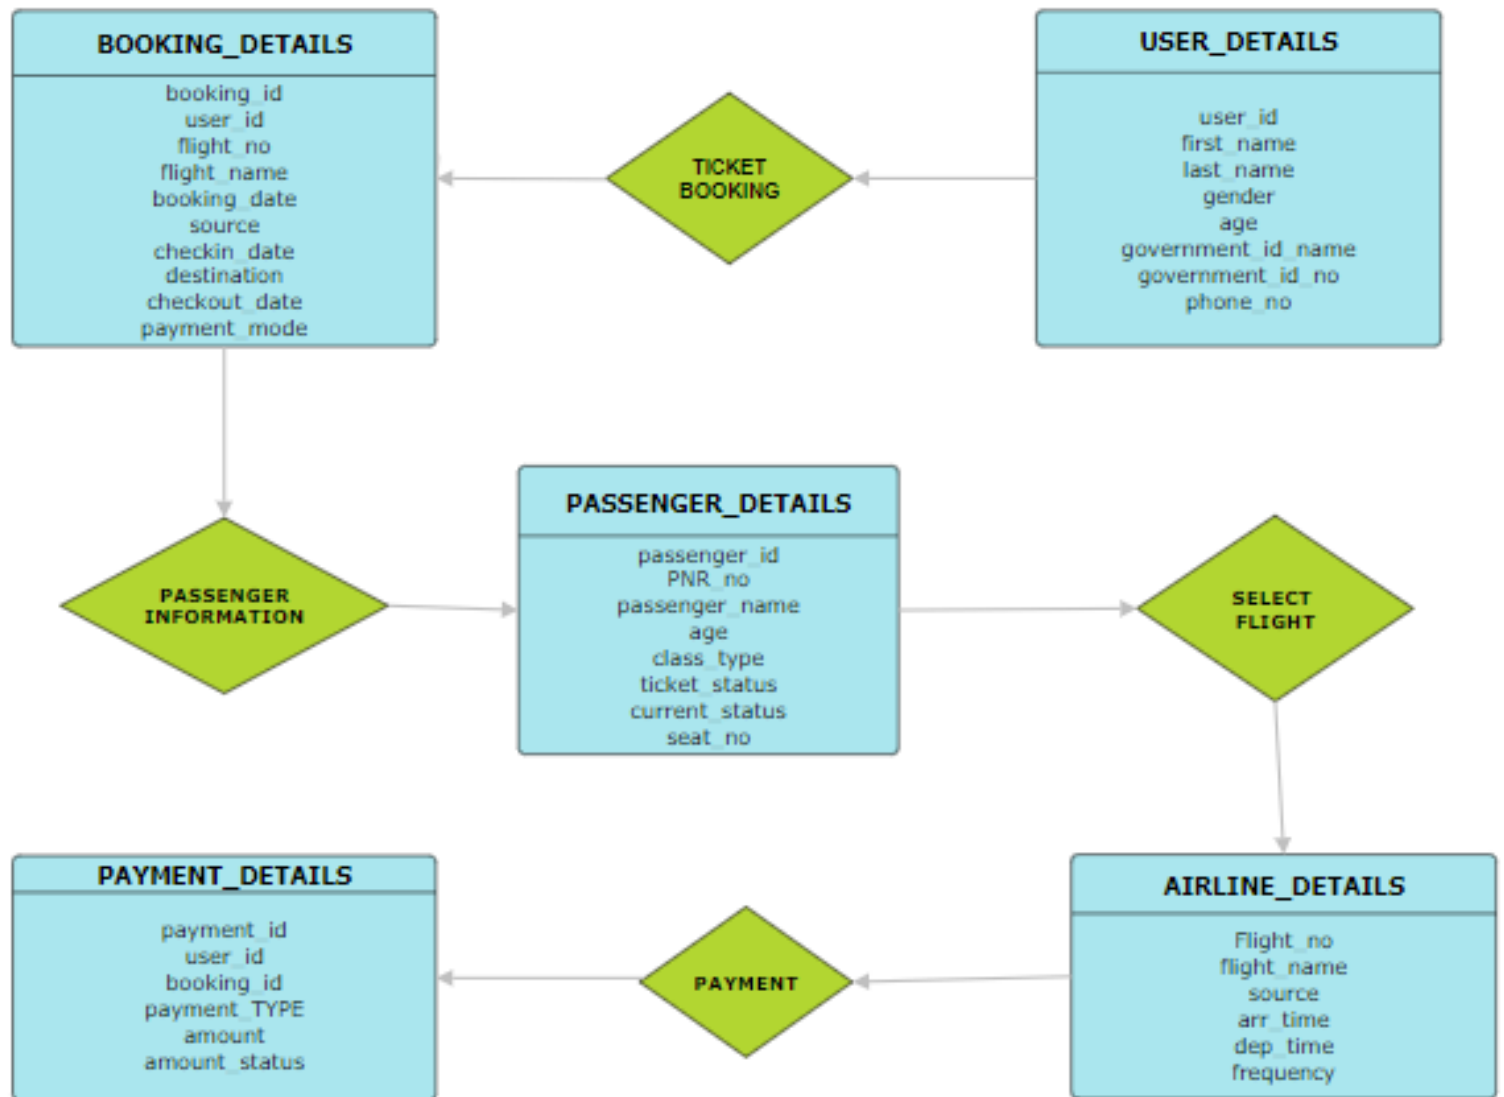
BOOKING_DETAILS

booking_id
user_id
flight_no
flight_name
booking_date
source
checkin_date
destination
checkout_date
payment_mode

TICKET BOOKING

USER_DETAILS

user_id
first_name
last_name
gender
age
government_id_name
government_id_no
phone_no

PASSENGER INFORMATION

PASSENGER_DETAILS

passenger_id
PNR_no
passenger_name
age
class_type
ticket_status
current_status
seat_no

SELECT FLIGHT

PAYMENT_DETAILS

payment_id
user_id
booking_id
payment_TYPE
amount
amount_status

PAYMENT

AIRLINE_DETAILS

Flight_no
flight_name
source
arr_time
dep_time
frequency